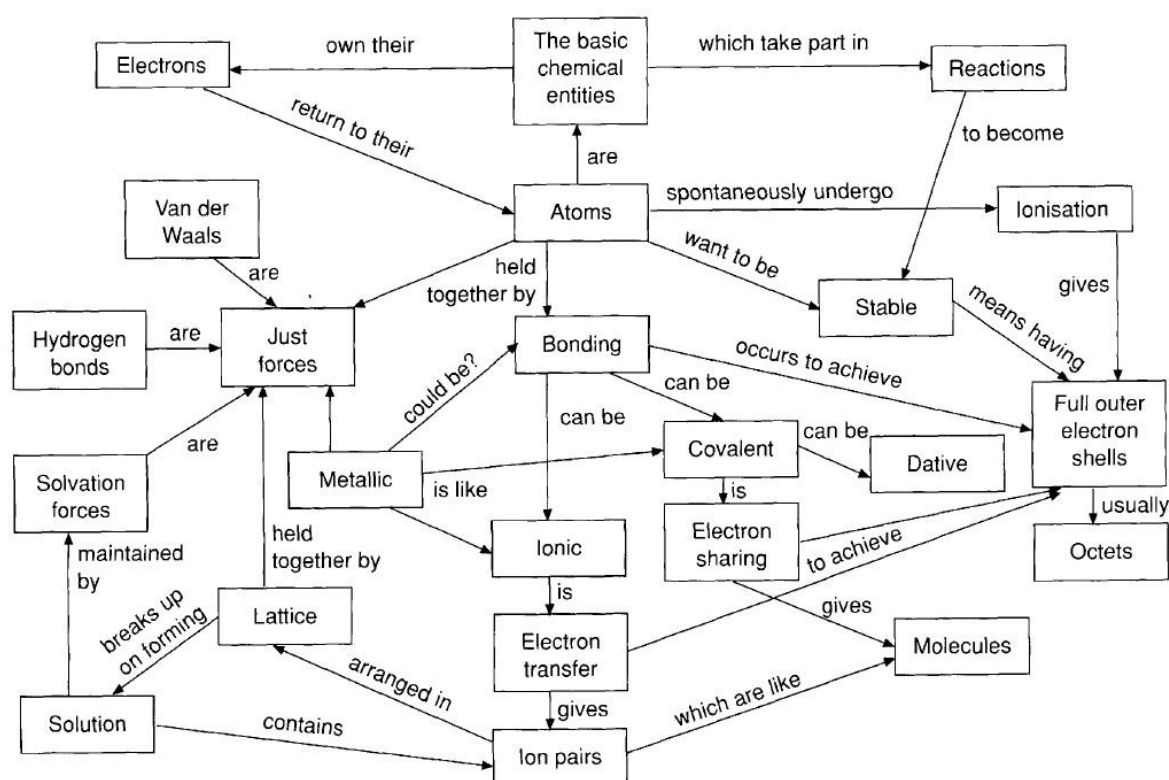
Electrons

own their

The basic chemical entities

which take part in

Reactions

return to their

are

to become

Van der Waals

Atoms

spontaneously undergo

Ionisation

are

held together by

want to be

gives

Hydrogen bonds

are

Just forces

Bonding

Stable

means having

could be?

occurs to achieve

can be

can be

Full outer electron shells

are

Covalent

can be

Dative

Solvation forces

Metallic

is like

is

usually

held together by

Ionic

Electron sharing

to achieve

Octets

maintained by

is

breaks up on forming

Lattice

gives

Electron transfer

Molecules

arranged in

gives

Solution

contains

which are like

Ion pairs